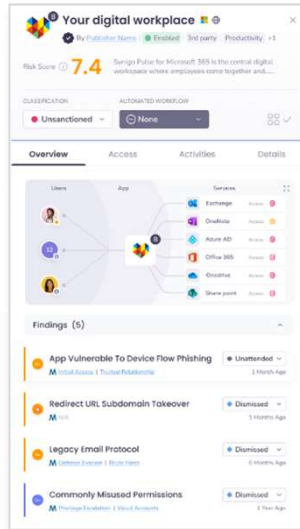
Your digital workplace

By Publisher Name | Enabled | 3rd party | Productivity +1

Risk Score 7.4

Syrigo Pulse for Microsoft 365 is the central digital workspace where employees come together and...

CLASSIFICATION
Unsanctioned

AUTOMATED WORKFLOW
None

Overview | Access | Activities | Details

Users | App | Services

Exchange | Access
OneNote | Access
Azure AD | Access
Office 365 | Access
Onedrive | Access
Share point | Access

Findings (5)

App Vulnerable To Device Flow Phishing
Initial Access | Trusted Relationship
Unattended
1 Month Ago

Redirect URL Subdomain Takeover
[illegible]
Dismissed
3 Months Ago

Legacy Email Protocol
Defense Evasion | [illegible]
Dismissed
1 Month Ago

Commonly Misused Permissions
Privilege Escalation | Valid Accounts
Dismissed
1 Year Ago